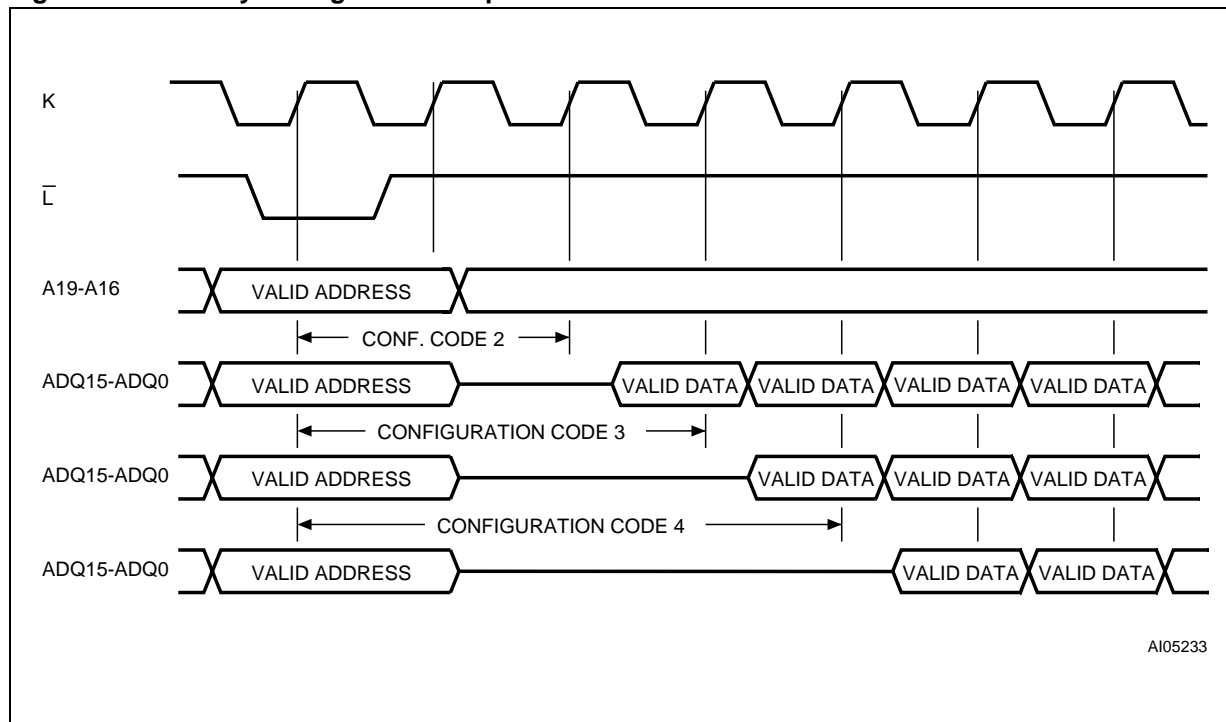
K

$\overline{L}$

A19-A16

VALID ADDRESS

CONF. CODE 2

ADQ15-ADQ0

VALID ADDRESS

VALID DATA

VALID DATA

VALID DATA

VALID DATA

CONFIGURATION CODE 3

ADQ15-ADQ0

VALID ADDRESS

VALID DATA

VALID DATA

VALID DATA

CONFIGURATION CODE 4

ADQ15-ADQ0

VALID ADDRESS

VALID DATA

VALID DATA

AI05233